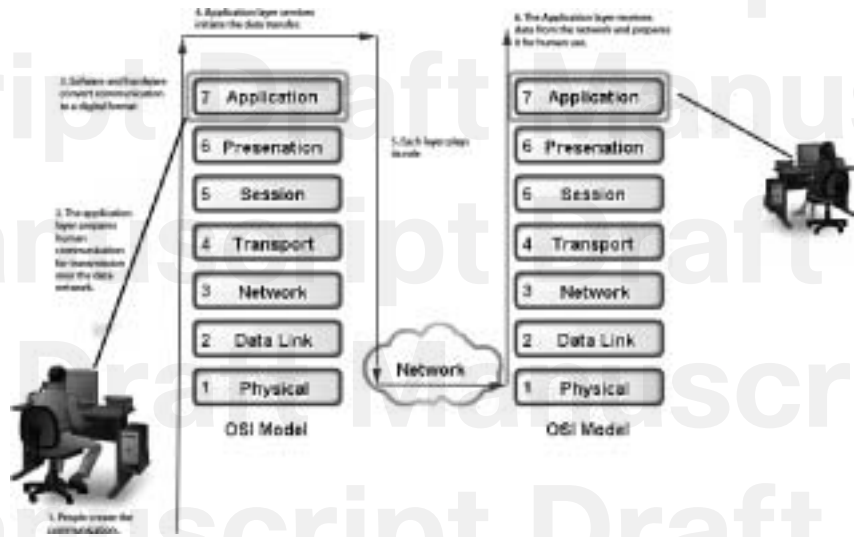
4. Application layer services initiate the data transfer.

3. Software and hardware convert communication to a digital format.

2. The application layer prepares human communication for transmission over the data network.

1. People create the communication.

| 7 | Application |
|---|---|
| 6 | Presenation |
| 5 | Session |
| 4 | Transport |
| 3 | Network |
| 2 | Data Link |
| 1 | Physical |

OSI Model

5. Each layer plays its role.

Network

6. The Application layer receives data from the network and prepares it for human use.

| 7 | Application |
|---|---|
| 6 | Presenation |
| 5 | Session |
| 4 | Transport |
| 3 | Network |
| 2 | Data Link |
| 1 | Physical |

OSI Model

Manuscript Draft Manuscript Draft Manuscript Draft Manuscript Draft